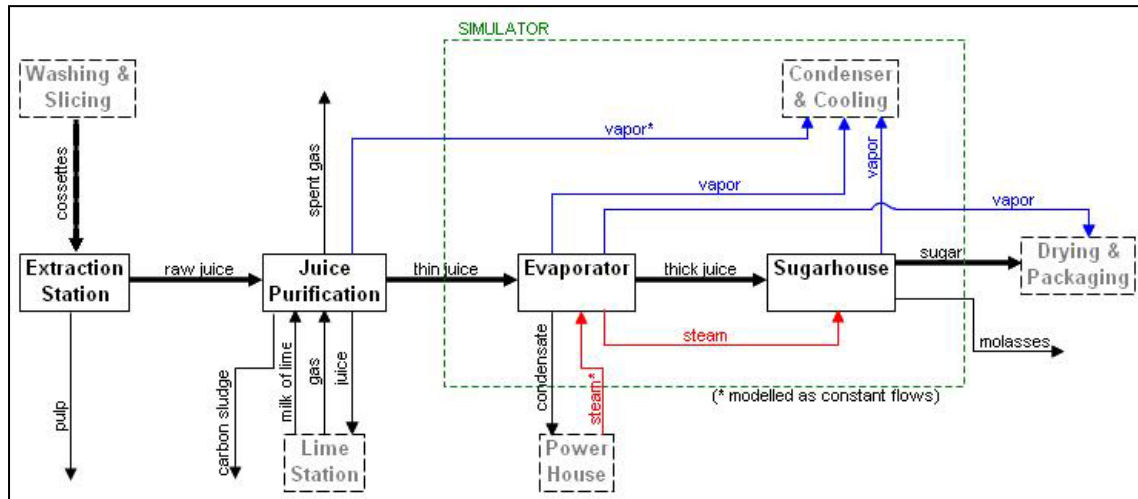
SIMULATOR

Washing & Slicing

Condenser & Cooling

cossettes

spent gas

vapor*

vapor

vapor

vapor

Extraction Station

raw juice

Juice Purification

thin juice

Evaporator

thick juice

Sugarhouse

sugar

Drying & Packaging

steam

molasses

pulp

carbon sludge

milk of lime

gas

juice

condensate

steam*

(* modelled as constant flows)

Lime Station

Power House